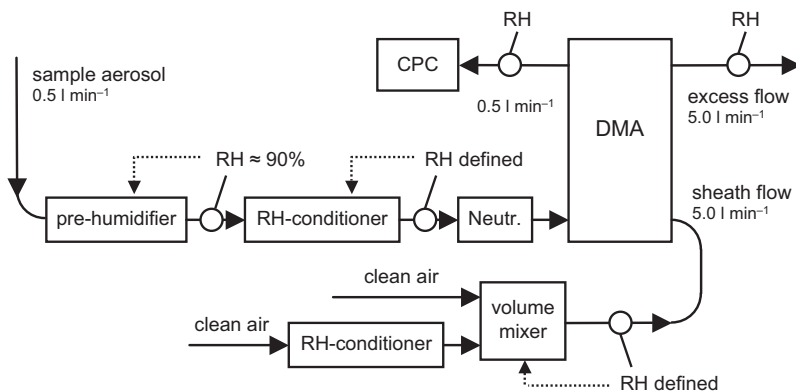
RH

RH

CPC

DMA

0.5 l min$^{-1}$

excess flow
5.0 l min$^{-1}$

sample aerosol
0.5 l min$^{-1}$

RH ≈ 90%

RH defined

pre-humidifier

RH-conditioner

Neutr.

sheath flow
5.0 l min$^{-1}$

clean air

clean air

volume mixer

RH-conditioner

RH defined